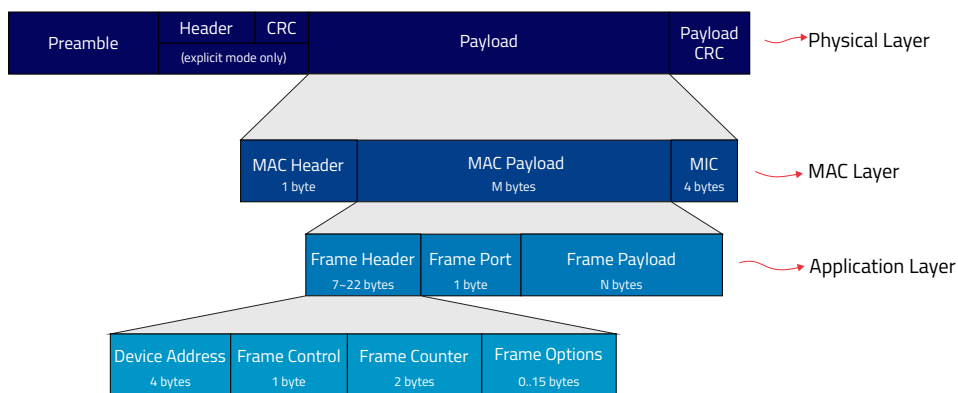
Preamble

Header

CRC

(explicit mode only)

Payload

Payload CRC

Physical Layer

MAC Header
1 byte

MAC Payload
M bytes

MIC
4 bytes

MAC Layer

Frame Header
7~22 bytes

Frame Port
1 byte

Frame Payload
N bytes

Application Layer

Device Address
4 bytes

Frame Control
1 byte

Frame Counter
2 bytes

Frame Options
0..15 bytes